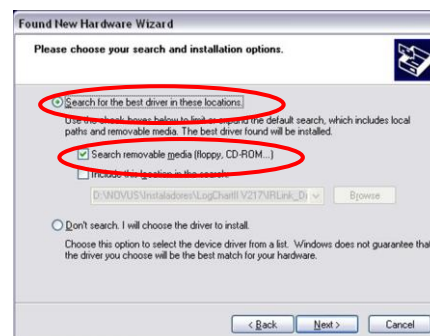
Found New Hardware Wizard

Please choose your search and installation options.

Search for the best driver in these locations.

Use the check boxes below to limit or expand the default search, which includes local paths and removable media. The best driver found will be installed.

Search removable media (floppy, CD-ROM...)

Include this location in the search:

D:\NOVUS\Instaladores\LogChartII V217\IRLink_D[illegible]

Browse

Don't search. I will choose the driver to install.

Choose this option to select the device driver from a list. Windows does not guarantee tha the driver you choose will be the best match for your hardware.

< Back Next > Cancel